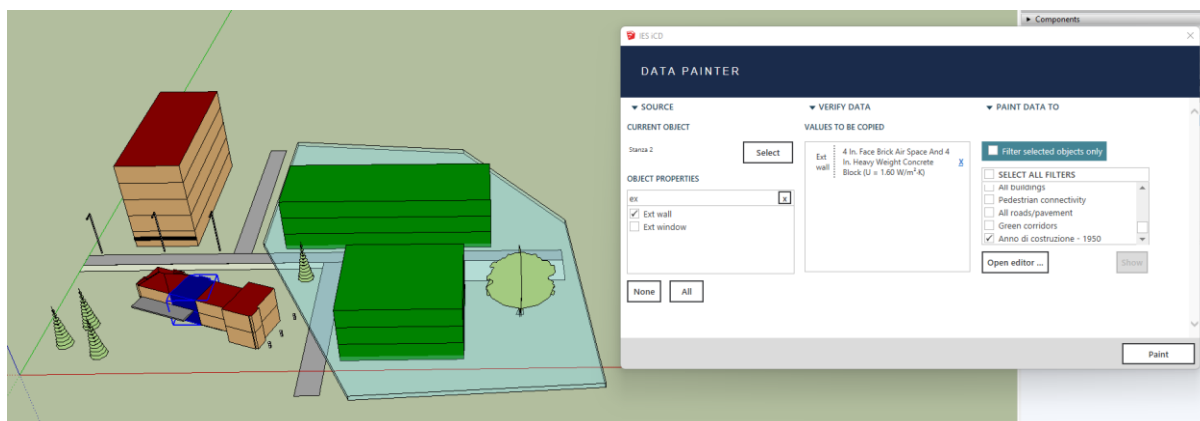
▸ Components

IES iCD

DATA PAINTER

▾ SOURCE

CURRENT OBJECT

Stanza 2

Select

OBJECT PROPERTIES

ex

x

✓ Ext wall

Ext window

None

All

▾ VERIFY DATA

VALUES TO BE COPIED

Ext wall

4 In. Face Brick Air Space And 4 In. Heavy Weight Concrete Block (U = 1.60 W/m²·K)

X

▾ PAINT DATA TO

Filter selected objects only

SELECT ALL FILTERS

All buildings

Pedestrian connectivity

All roads/pavement

Green corridors

✓ Anno di costruzione - 1950

Open editor ...

Show

Paint